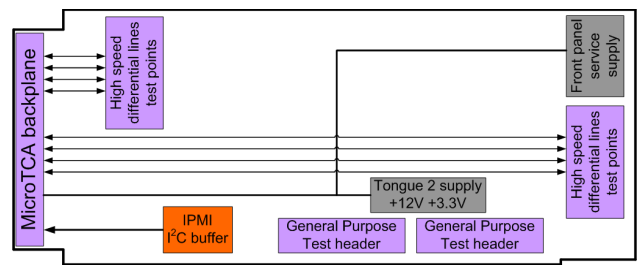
MicroTCA backplane

High speed differential lines test points

Front panel service supply

High speed differential lines test points

Tongue 2 supply +12V +3.3V

IPMI $I^2C$ buffer

General Purpose Test header

General Purpose Test header